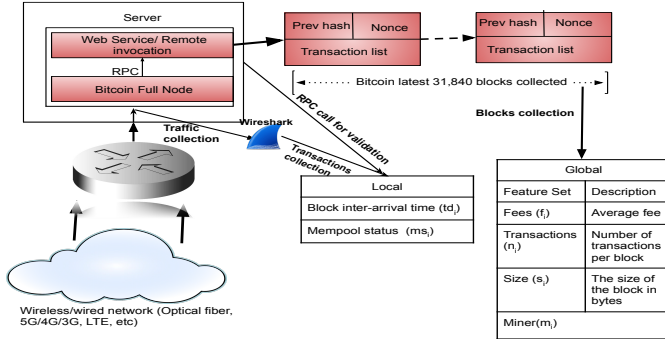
Server

Web Service/ Remote invocation

RPC

Bitcoin Full Node

Prev hash | Nonce
Transaction list

Prev hash | Nonce
Transaction list

Bitcoin latest 31,840 blocks collected

Blocks collection

RPC call for validation

Wireshark

Traffic collection

Transactions collection

Local

| Local |
|---|
| Block inter-arrival time ($td_i$) |
| Mempool status ($ms_i$) |

Global

| Feature Set | Description |
|---|---|
| Fees ($f_i$) | Average fee |
| Transactions ($n_i$) | Number of transactions per block |
| Size ($s_i$) | The size of the block in bytes |
| Miner($m_i$) | |

Wireless/wired network (Optical fiber, 5G/4G/3G, LTE, etc)